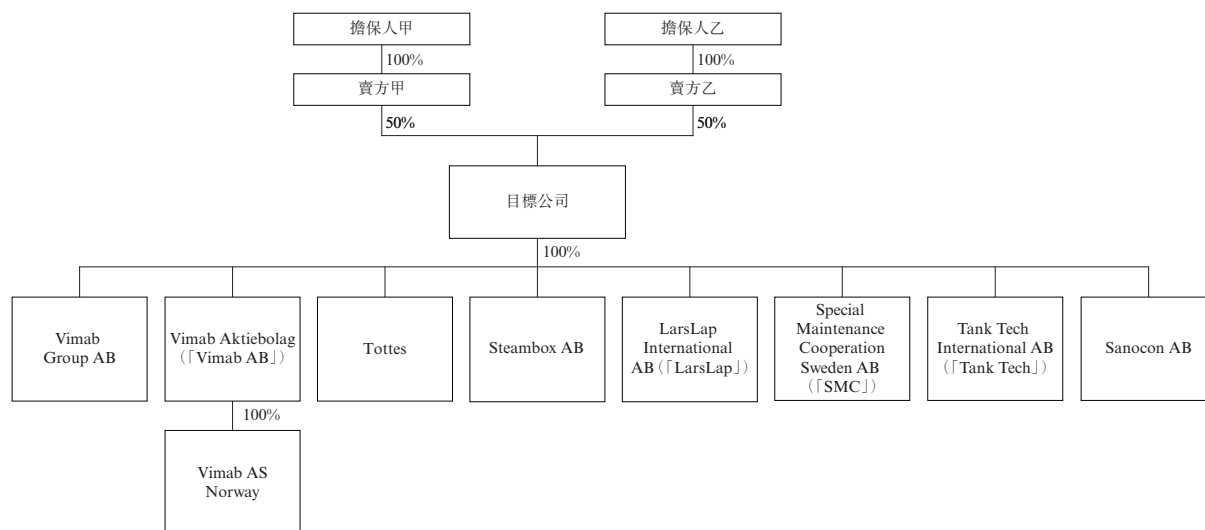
擔保人甲

100%

賣方甲

50%

擔保人乙

100%

賣方乙

50%

目標公司

100%

Vimab Group AB

Vimab Aktiebolag (「Vimab AB」)

100%

Vimab AS Norway

Tottes

Steambox AB

LarsLap International AB (「LarsLap」)

Special Maintenance Cooperation Sweden AB (「SMC」)

Tank Tech International AB (「Tank Tech」)

Sanocon AB